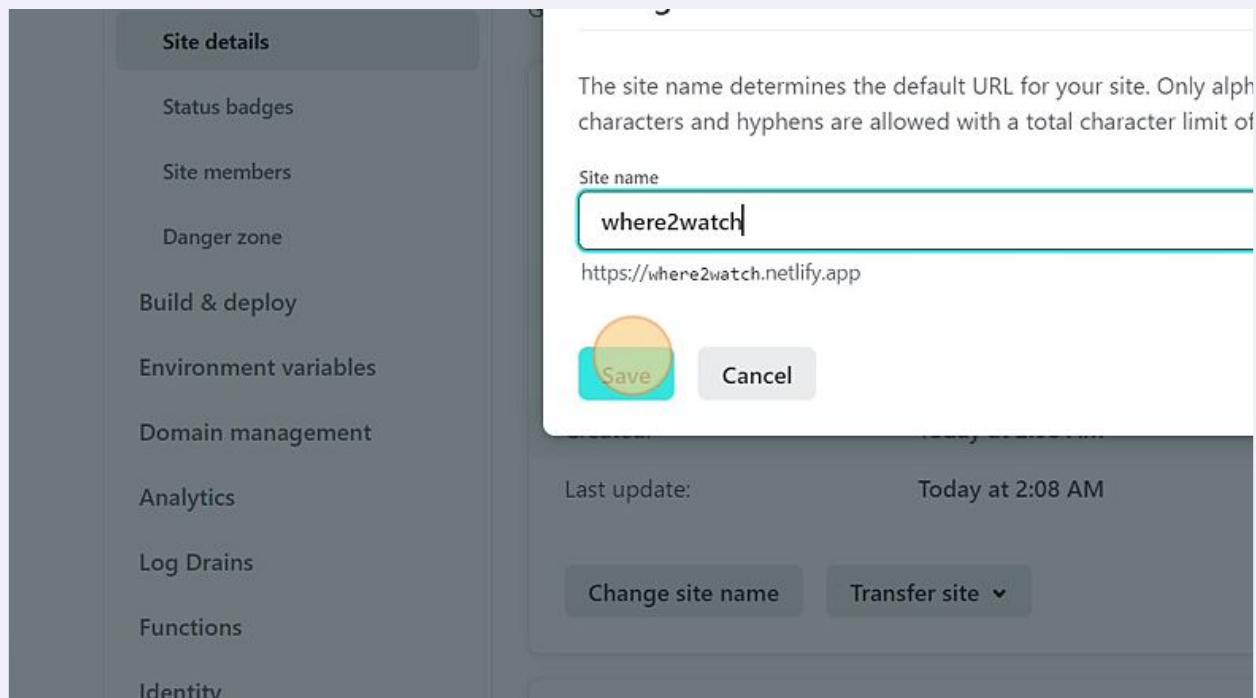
Site details

Status badges

Site members

Danger zone

Build & deploy

Environment variables

Domain management

Analytics

Log Drains

Functions

Identity

The site name determines the default URL for your site. Only alph characters and hyphens are allowed with a total character limit of

Site name

where2watch

https://where2watch.netlify.app

Save

Cancel

Last update: Today at 2:08 AM

Change site name

Transfer site